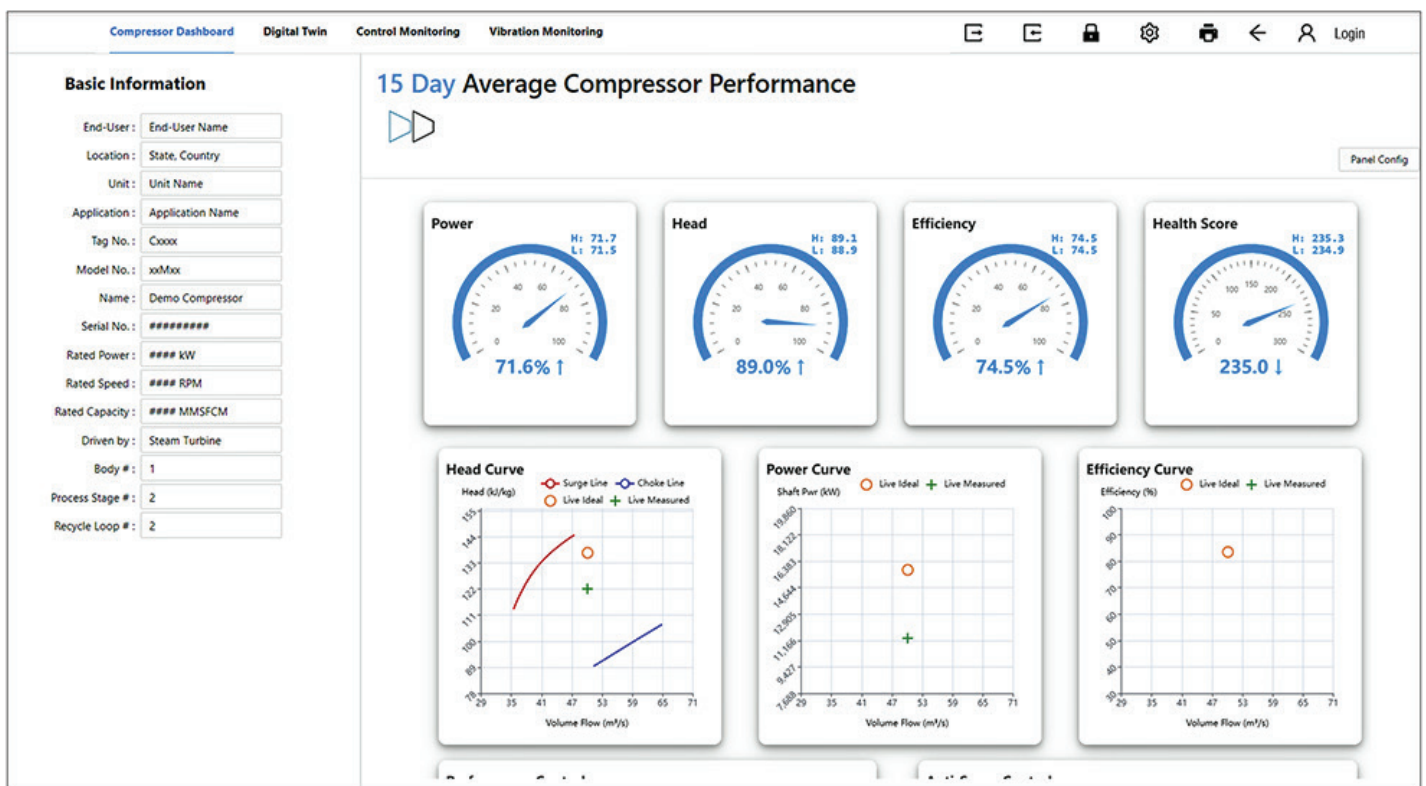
Compressor Dashboard Digital Twin Control Monitoring Vibration Monitoring Login

Basic Information

| | |
|---|---|
| End-User : | End-User Name |
| Location : | State, Country |
| Unit : | Unit Name |
| Application : | Application Name |
| Tag No. : | Cxxxx |
| Model No. : | xxMxx |
| Name : | Demo Compressor |
| Serial No. : | ######### |
| Rated Power : | #### kW |
| Rated Speed : | #### RPM |
| Rated Capacity : | #### MMSFCM |
| Driven by : | Steam Turbine |
| Body # : | 1 |
| Process Stage # : | 2 |
| Recycle Loop # : | 2 |

15 Day Average Compressor Performance

Panel Config

Power
H: 71.7
L: 71.5
0 20 40 60 80 100
71.6% ↑

Head
H: 89.1
L: 88.9
0 20 40 60 80 100
89.0% ↑

Efficiency
H: 74.5
L: 74.5
0 20 40 60 80 100
74.5% ↑

Health Score
H: 235.3
L: 234.9
0 50 100 150 200 250 300
235.0 ↓

Head Curve
Surge Line Choke Line Live Ideal Live Measured
Head (kJ/kg)
155 144 133 122 111 100 89 78
29 35 41 47 53 59 65 71
Volume Flow (m³/s)

Power Curve
Live Ideal Live Measured
Shaft Pwr (kW)
19,860 18,122 16,383 14,644 12,905 11,166 9,427 7,688
29 35 41 47 53 59 65 71
Volume Flow (m³/s)

Efficiency Curve
Live Ideal Live Measured
Efficiency (%)
100 90 80 70 60 50 40 30
29 35 41 47 53 59 65 71
Volume Flow (m³/s)

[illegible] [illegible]